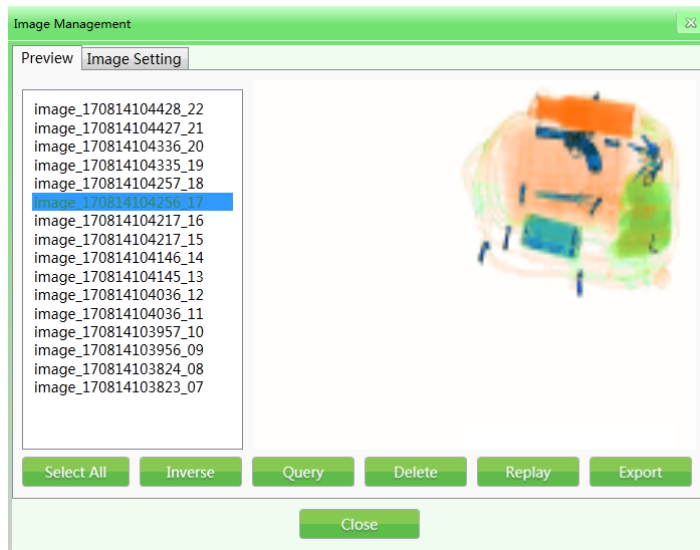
Image Management

Preview | Image Setting

image_170814104428_22
image_170814104427_21
image_170814104336_20
image_170814104335_19
image_170814104257_18
image_170814104256_17
image_170814104217_16
image_170814104217_15
image_170814104146_14
image_170814104145_13
image_170814104036_12
image_170814104036_11
image_170814103957_10
image_170814103956_09
image_170814103824_08
image_170814103823_07

Select All
Inverse
Query
Delete
Replay
Export

Close